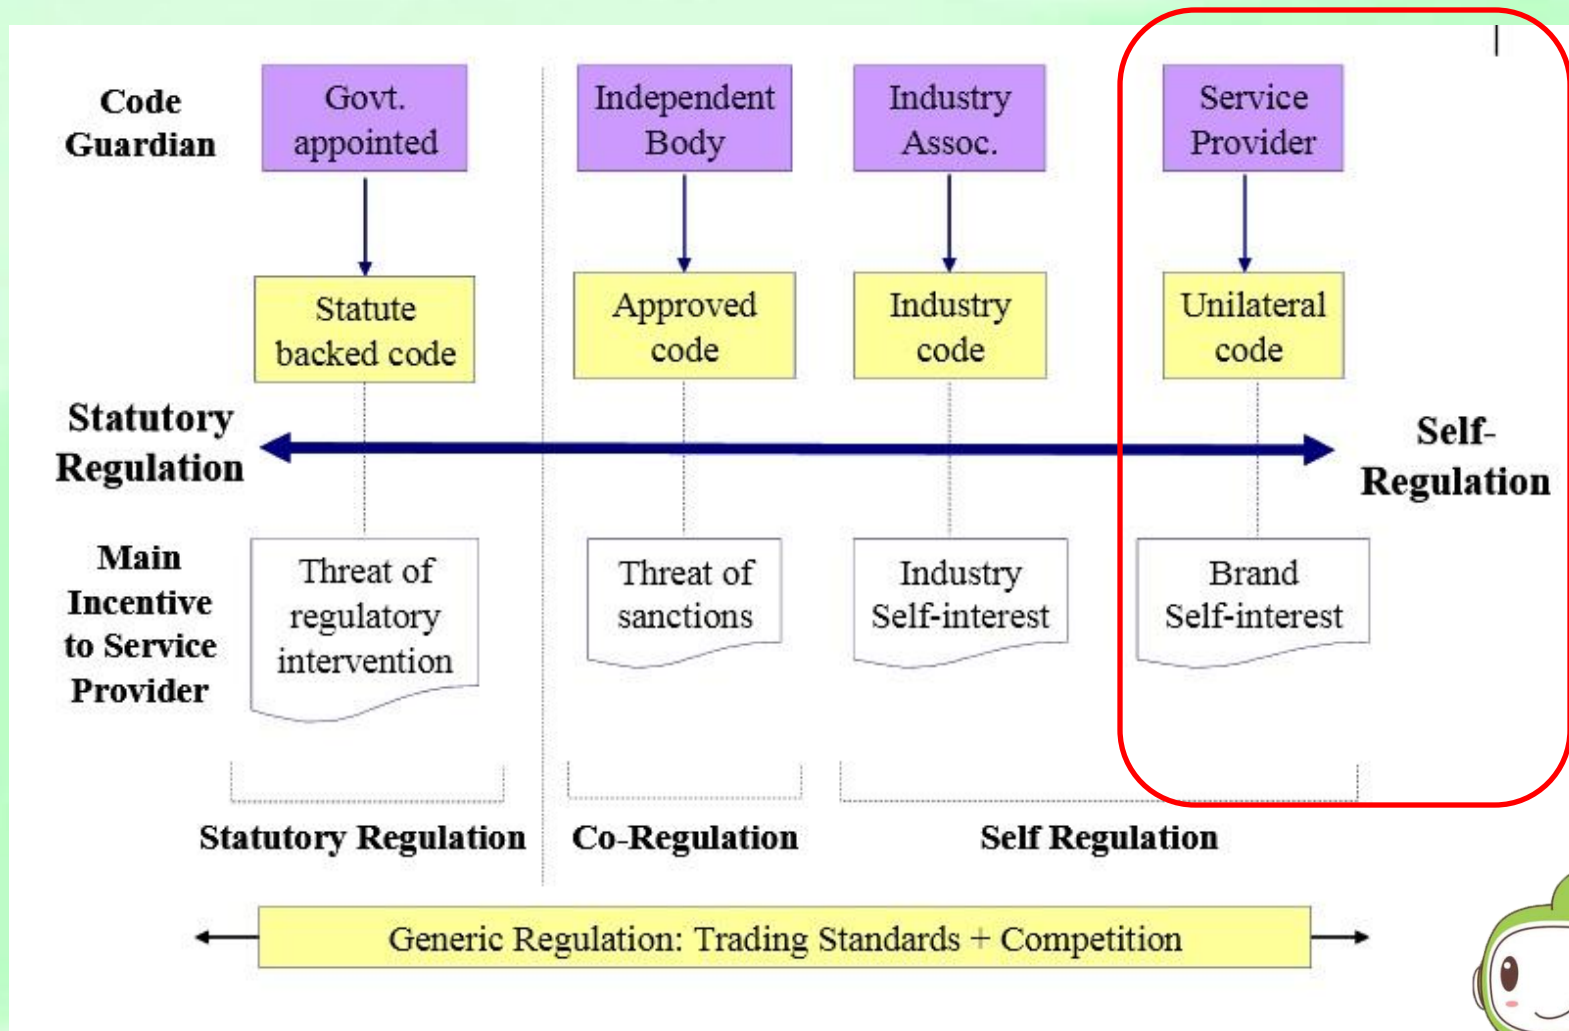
Code Guardian

Govt. appointed

Independent Body

Industry Assoc.

Service Provider

Statute backed code

Approved code

Industry code

Unilateral code

Statutory Regulation

Self-Regulation

Main Incentive to Service Provider

Threat of regulatory intervention

Threat of sanctions

Industry Self-interest

Brand Self-interest

Statutory Regulation

Co-Regulation

Self Regulation

Generic Regulation: Trading Standards + Competition